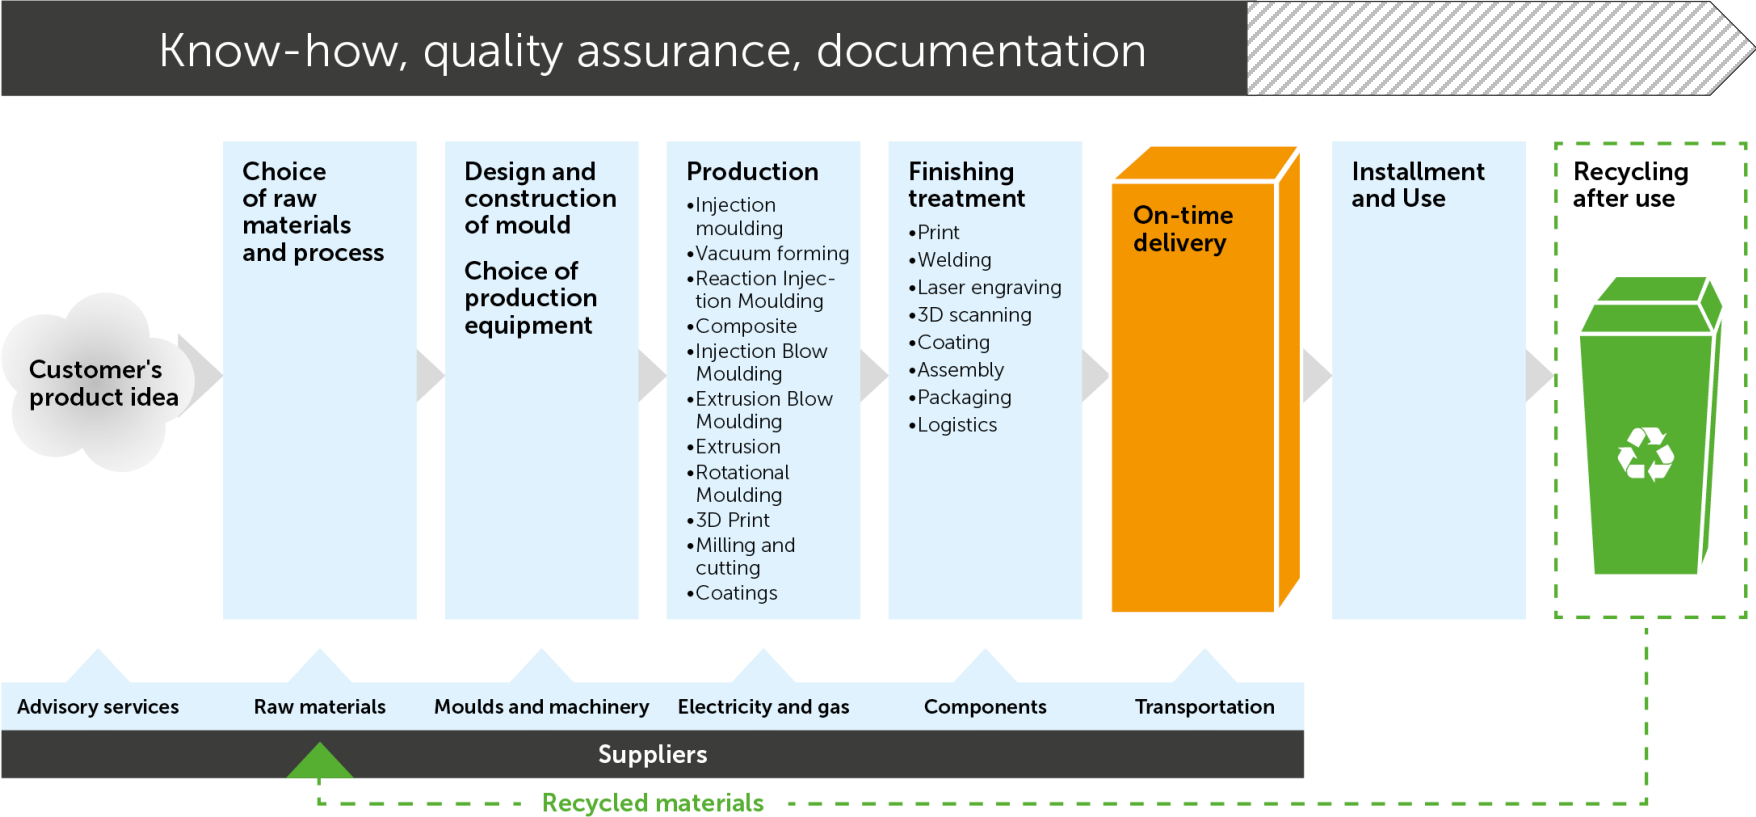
Know-how, quality assurance, documentation

Customer's product idea

Choice of raw materials and process

Design and construction of mould

Choice of production equipment

Production
•Injection moulding
•Vacuum forming
•Reaction Injection Moulding
•Composite
•Injection Blow Moulding
•Extrusion Blow Moulding
•Extrusion
•Rotational Moulding
•3D Print
•Milling and cutting
•Coatings

Finishing treatment
•Print
•Welding
•Laser engraving
•3D scanning
•Coating
•Assembly
•Packaging
•Logistics

On-time delivery

Installment and Use

Recycling after use

Advisory services
Raw materials
Moulds and machinery
Electricity and gas
Components
Transportation

Suppliers

Recycled materials